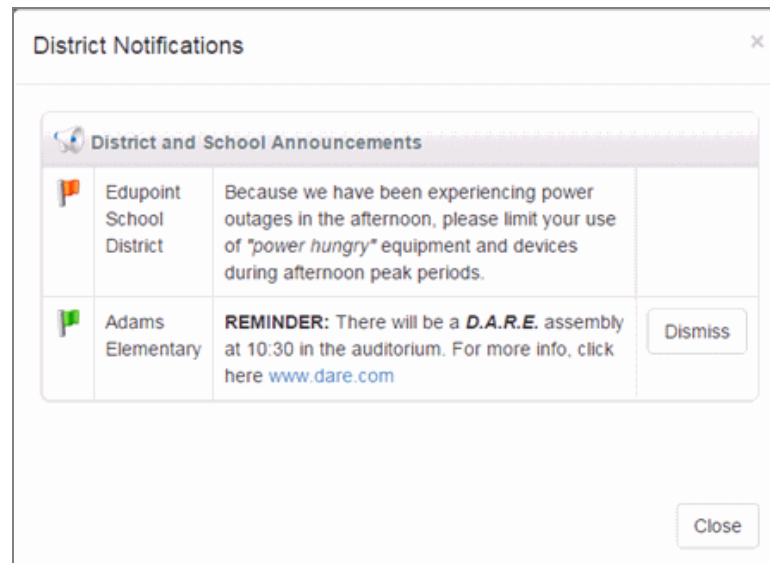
District Notifications

×

District and School Announcements

| | | | |
|---|---|---|---|
| | Edupoint School District | Because we have been experiencing power outages in the afternoon, please limit your use of "power hungry" equipment and devices during afternoon peak periods. | |
| | Adams Elementary | **REMINDER:** There will be a ***D.A.R.E.*** assembly at 10:30 in the auditorium. For more info, click here www.dare.com | Dismiss |

Close